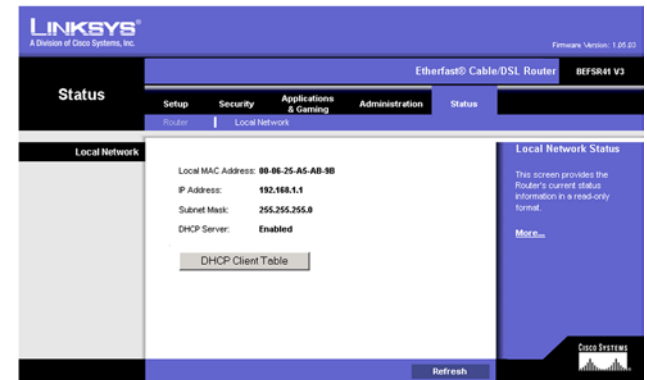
LINKSYS®
A Division of Cisco Systems, Inc.

Firmware Version: 1.05.03

Etherfast® Cable/DSL Router BEFSR41 V3

Status

Setup Security Applications & Gaming Administration Status

Router | Local Network

Local Network

Local MAC Address: 00-06-25-A5-AB-9B
IP Address: 192.168.1.1
Subnet Mask: 255.255.255.0
DHCP Server: Enabled

DHCP Client Table

Local Network Status

This screen provides the Router's current status information in a read-only format.

More...

Cisco Systems

Refresh